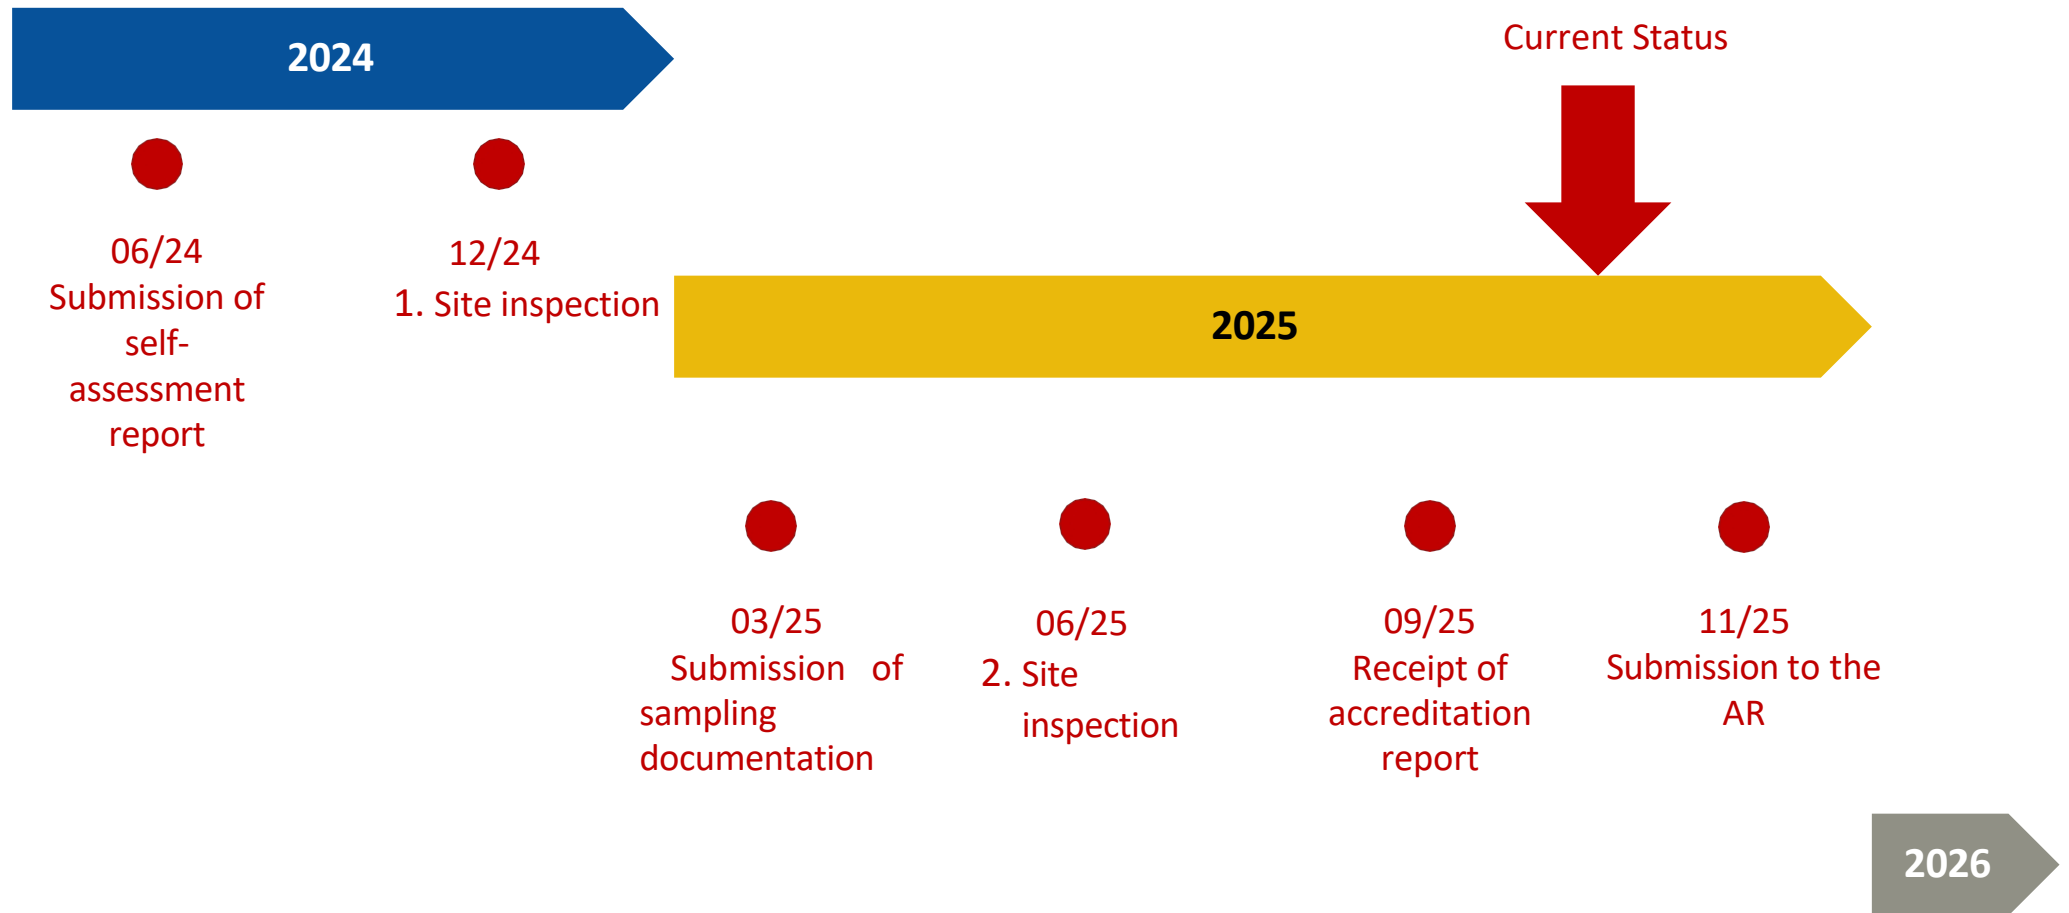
2024

Current Status

06/24
Submission of self-assessment report

12/24
1. Site inspection

2025

03/25
Submission of sampling documentation

06/25
2. Site inspection

09/25
Receipt of accreditation report

11/25
Submission to the AR

2026